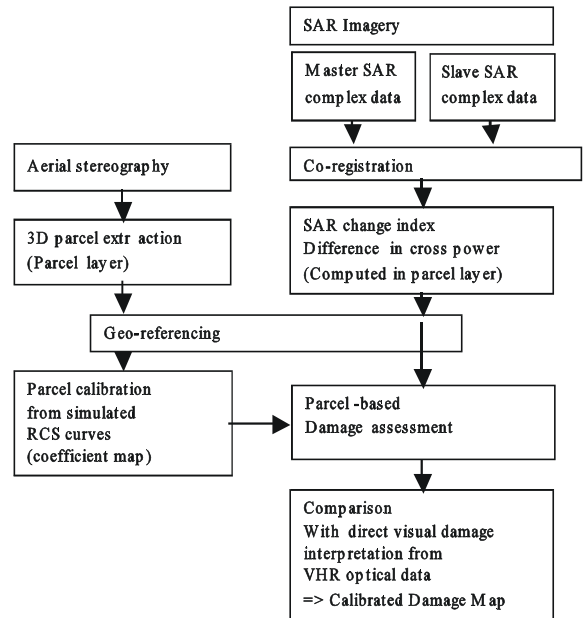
SAR Imagery

Master SAR complex data

Slave SAR complex data

Aerial stereography

Co-registration

3D parcel extraction (Parcel layer)

SAR change index Difference in cross power (Computed in parcel layer)

Geo-referencing

Parcel calibration from simulated RCS curves (coefficient map)

Parcel-based Damage assessment

Comparison With direct visual damage interpretation from VHR optical data => Calibrated Damage Map